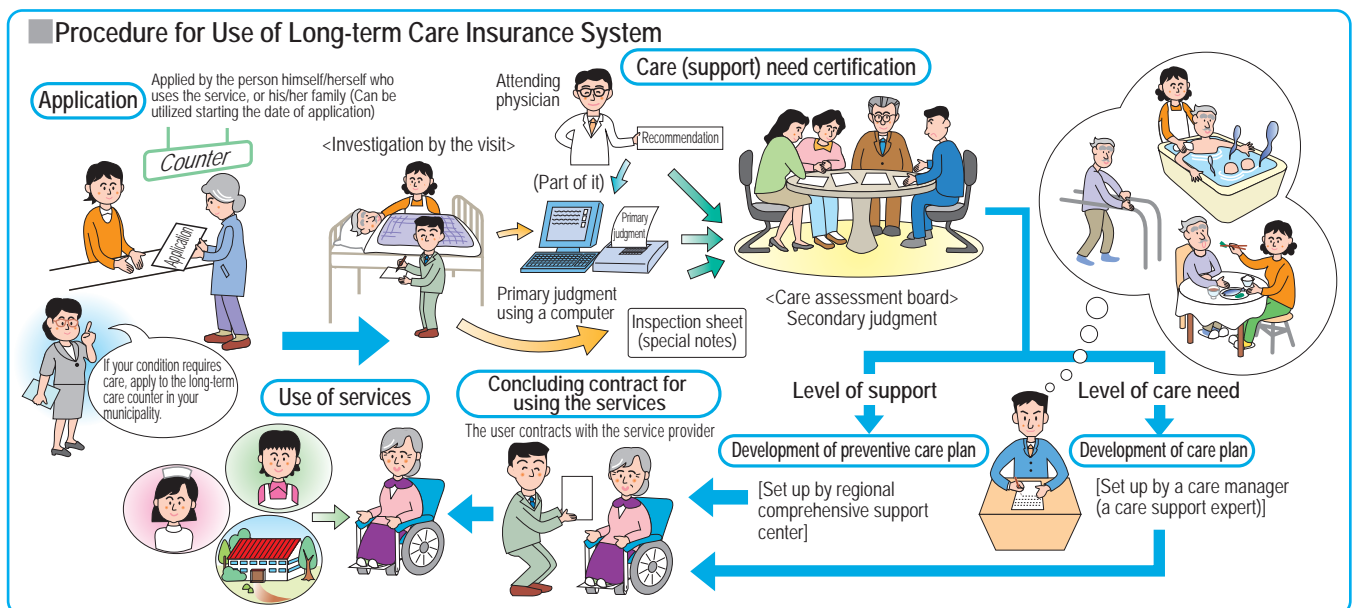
Procedure for Use of Long-term Care Insurance System

Application

Applied by the person himself/herself who uses the service, or his/her family (Can be utilized starting the date of application)

Counter

Application

If your condition requires care, apply to the long-term care counter in your municipality.

<Investigation by the visit>

Attending physician

Recommendation

(Part of it)

Primary judgment

Primary judgment using a computer

Inspection sheet (special notes)

Care (support) need certification

<Care assessment board> Secondary judgment

Level of support

Level of care need

Development of preventive care plan

[Set up by regional comprehensive support center]

Development of care plan

[Set up by a care manager (a care support expert)]

Concluding contract for using the services

The user contracts with the service provider

Use of services